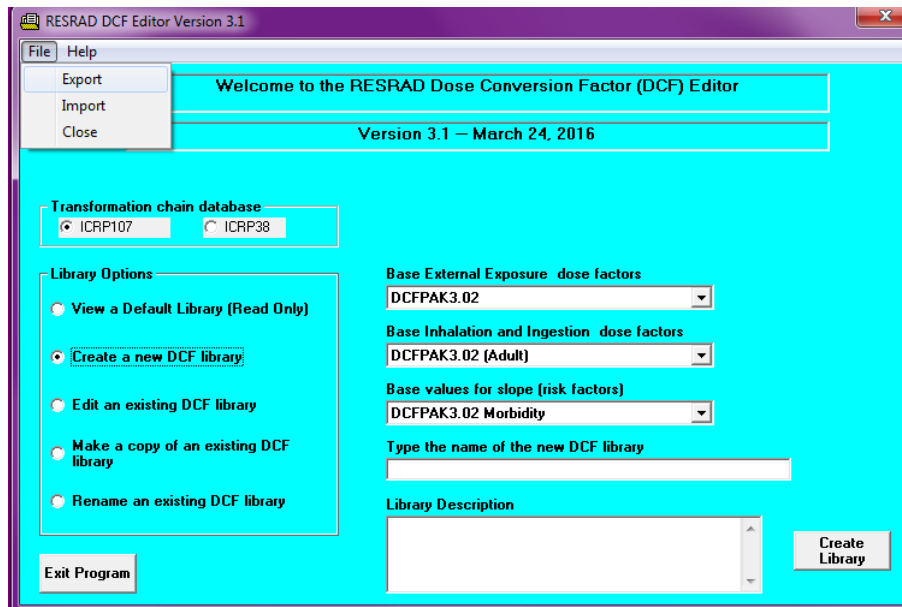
RESRAD DCF Editor Version 3.1

File Help

Export
Import
Close

Welcome to the RESRAD Dose Conversion Factor (DCF) Editor

Version 3.1 — March 24, 2016

Transformation chain database
ICRP107
ICRP38

Library Options
View a Default Library (Read Only)
Create a new DCF library
Edit an existing DCF library
Make a copy of an existing DCF library
Rename an existing DCF library

Base External Exposure dose factors
DCFPAK3.02

Base Inhalation and Ingestion dose factors
DCFPAK3.02 (Adult)

Base values for slope (risk factors)
DCFPAK3.02 Morbidity

Type the name of the new DCF library

Library Description

Create Library

Exit Program